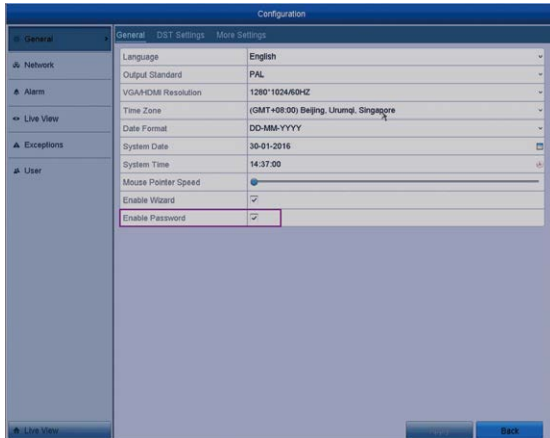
Configuration

General
Network
Alarm
Live View
Exceptions
User

General DST Settings More Settings

| | |
|---|---|
| Language | English |
| Output Standard | PAL |
| VGA/HDMI Resolution | 1280*1024/60HZ |
| Time Zone | (GMT+08:00) Beijing, Urumqi, Singapore |
| Date Format | DD-MM-YYYY |
| System Date | 30-01-2016 |
| System Time | 14:37:00 |
| Mouse Pointer Speed | |
| Enable Wizard | ☑ |
| Enable Password | ☑ |

Live View
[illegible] Back